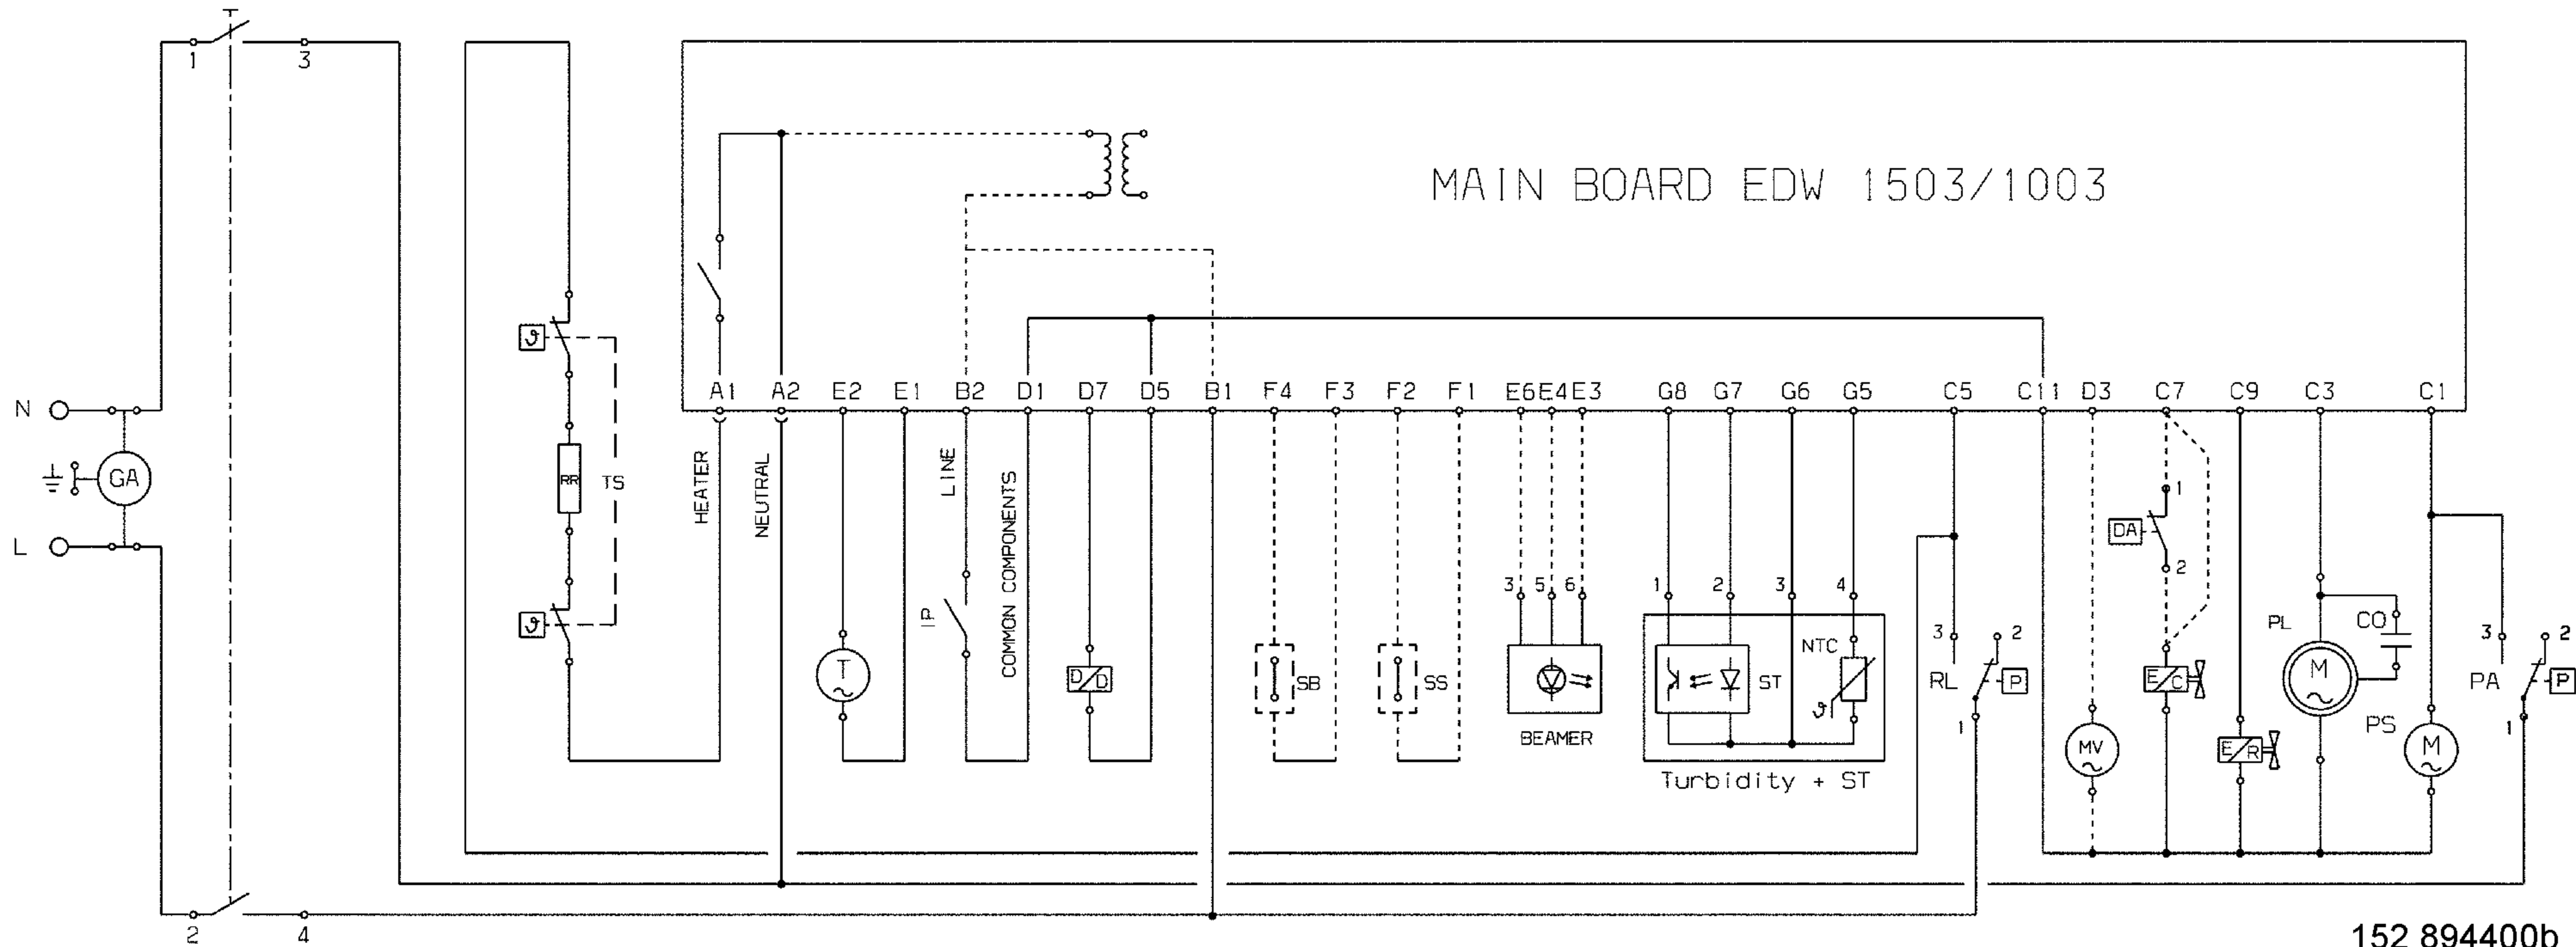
1
3
MAIN BOARD EDW 1503/1003
N
L
GA
RR
TS
A1 A2 E2 E1 B2 D1 D7 D5 B1 F4 F3 F2 F1 E6 E4 E3 G8 G7 G6 G5 C5 C11 D3 C7 C9 C3 C1
HEATER
NEUTRAL
LINE
COMMON COMPONENTS
IP
T
D/D
SB
SS
3 5 6
BEAMER
1 2 3 4
ST
NTC
Turbidity + ST
DA
1
2
3
2
RL
P
1
E/C
MV
E/R
PL
CO
M
PS
M
3
2
PA
P
1
2
4
152 894400b